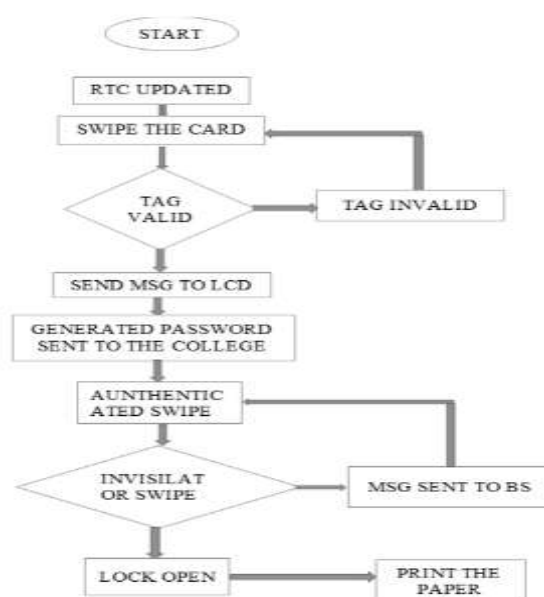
START

RTC UPDATED

SWIPE THE CARD

TAG VALID

TAG INVALID

SEND MSG TO LCD

GENERATED PASSWORD SENT TO THE COLLEGE

AUNTHENTIC ATED SWIPE

INVISILAT OR SWIPE

MSG SENT TO BS

LOCK OPEN

PRINT THE PAPER